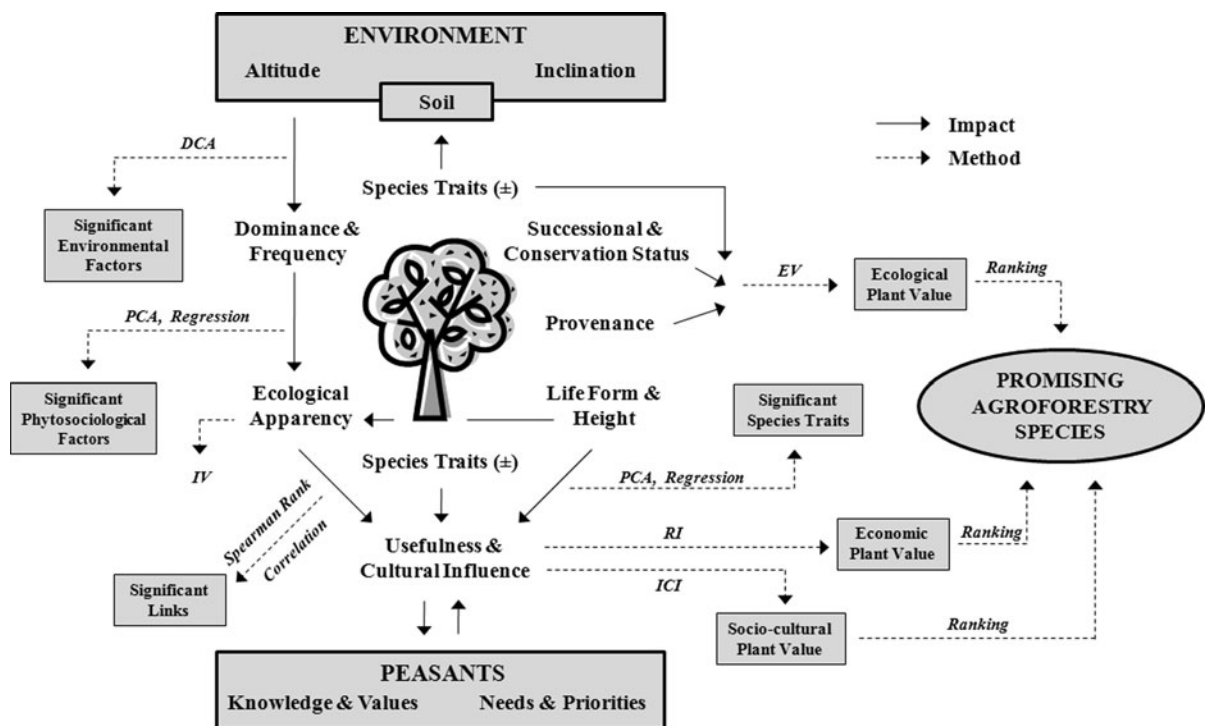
ENVIRONMENT
Altitude
Inclination
Soil

Impact
Method

DCA

Species Traits (±)

Significant Environmental Factors

Dominance & Frequency

Successional & Conservation Status

EV

Ecological Plant Value

Ranking

PCA, Regression

Provenance

Significant Phytosociological Factors

Ecological Apparency

Life Form & Height

Significant Species Traits

PROMISING AGROFORESTRY SPECIES

IV

Species Traits (±)

PCA, Regression

Spearman Rank Correlation

Usefulness & Cultural Influence

RI

Economic Plant Value

Ranking

Significant Links

ICI

Socio-cultural Plant Value

Ranking

PEASANTS
Knowledge & Values
Needs & Priorities